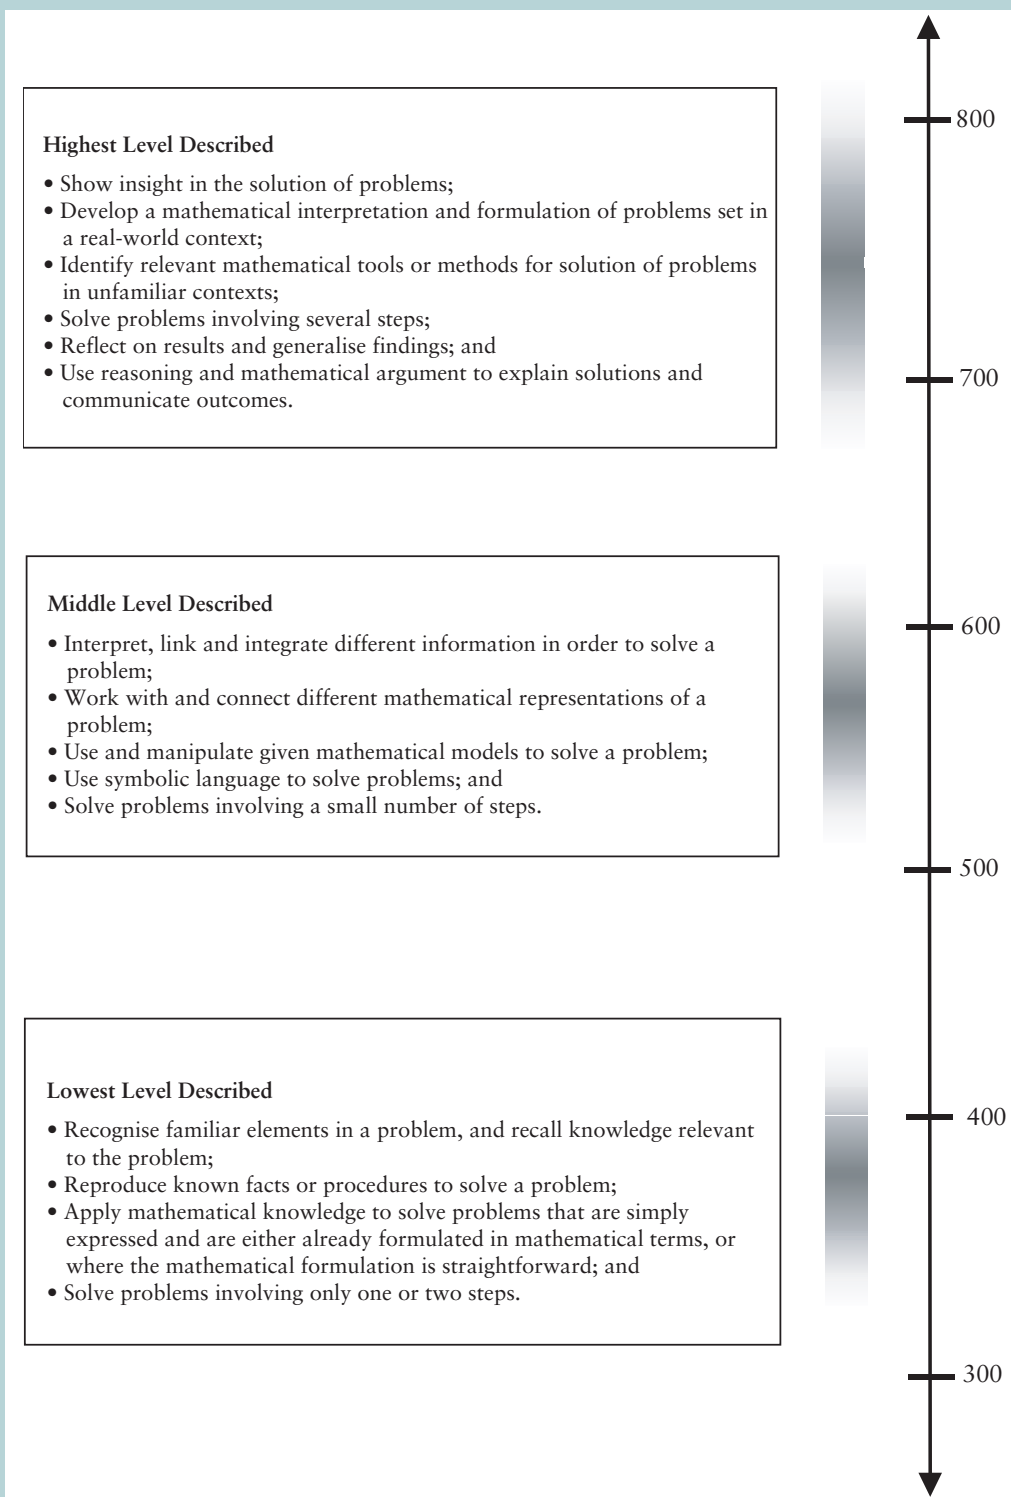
Highest Level Described

• Show insight in the solution of problems;
• Develop a mathematical interpretation and formulation of problems set in a real-world context;
• Identify relevant mathematical tools or methods for solution of problems in unfamiliar contexts;
• Solve problems involving several steps;
• Reflect on results and generalise findings; and
• Use reasoning and mathematical argument to explain solutions and communicate outcomes.

800

700

Middle Level Described

• Interpret, link and integrate different information in order to solve a problem;
• Work with and connect different mathematical representations of a problem;
• Use and manipulate given mathematical models to solve a problem;
• Use symbolic language to solve problems; and
• Solve problems involving a small number of steps.

600

500

Lowest Level Described

• Recognise familiar elements in a problem, and recall knowledge relevant to the problem;
• Reproduce known facts or procedures to solve a problem;
• Apply mathematical knowledge to solve problems that are simply expressed and are either already formulated in mathematical terms, or where the mathematical formulation is straightforward; and
• Solve problems involving only one or two steps.

400

300